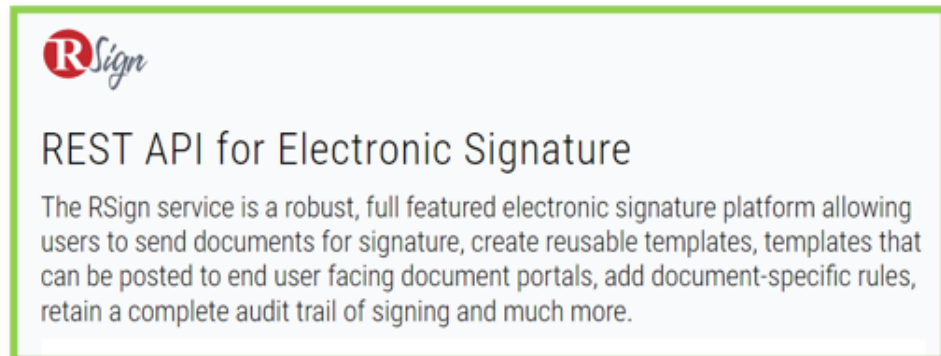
RSign

REST API for Electronic Signature

The RSign service is a robust, full featured electronic signature platform allowing users to send documents for signature, create reusable templates, templates that can be posted to end user facing document portals, add document-specific rules, retain a complete audit trail of signing and much more.